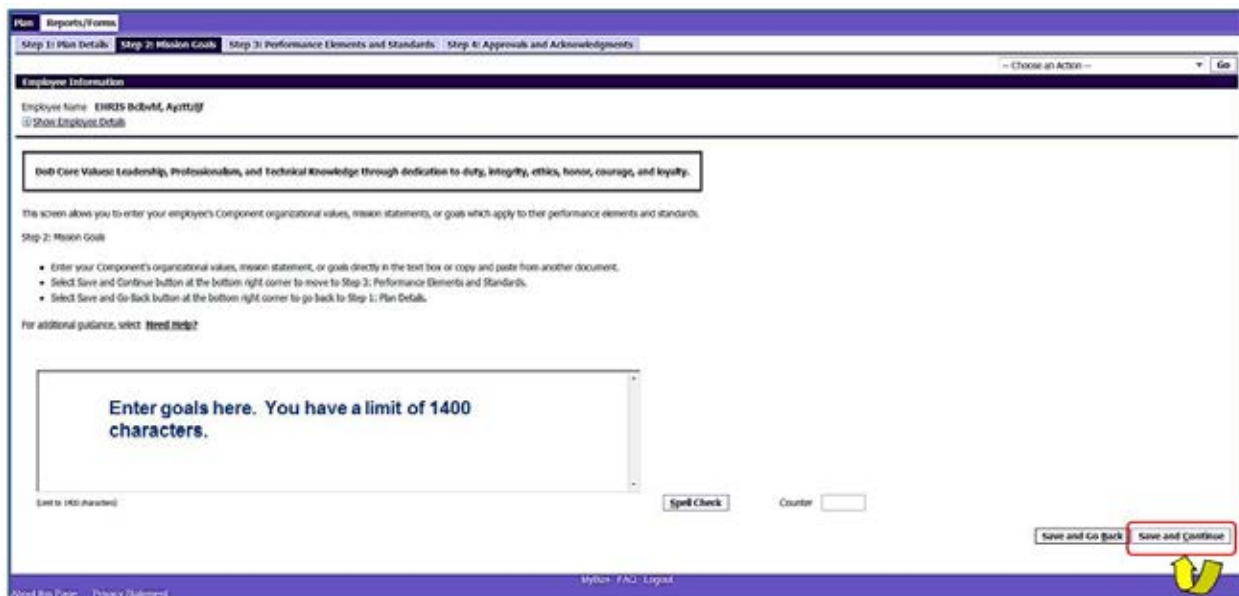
Plan Reports/Forms

Step 1: Plan Details Step 2: Mission Goals Step 3: Performance Elements and Standards Step 4: Approvals and Acknowledgments

-- Choose an Action -- Go

Employee Information

Employee Name EHRIS Bcbvld, Ayzttzljf

Show Employee Details

DoD Core Values: Leadership, Professionalism, and Technical Knowledge through dedication to duty, integrity, ethics, honor, courage, and loyalty.

This screen allows you to enter your employee's Component organizational values, mission statements, or goals which apply to their performance elements and standards.

Step 2: Mission Goals

- Enter your Component's organizational values, mission statement, or goals directly in the text box or copy and paste from another document.
- Select Save and Continue button at the bottom right corner to move to Step 3: Performance Elements and Standards.
- Select Save and Go Back button at the bottom right corner to go back to Step 1: Plan Details.

For additional guidance, select Need Help?

Enter goals here. You have a limit of 1400 characters.

(Limit to 1400 characters)

Spell Check

Counter

Save and Go Back Save and Continue

About this Page Privacy Statement

MyBiz FAQ Logout